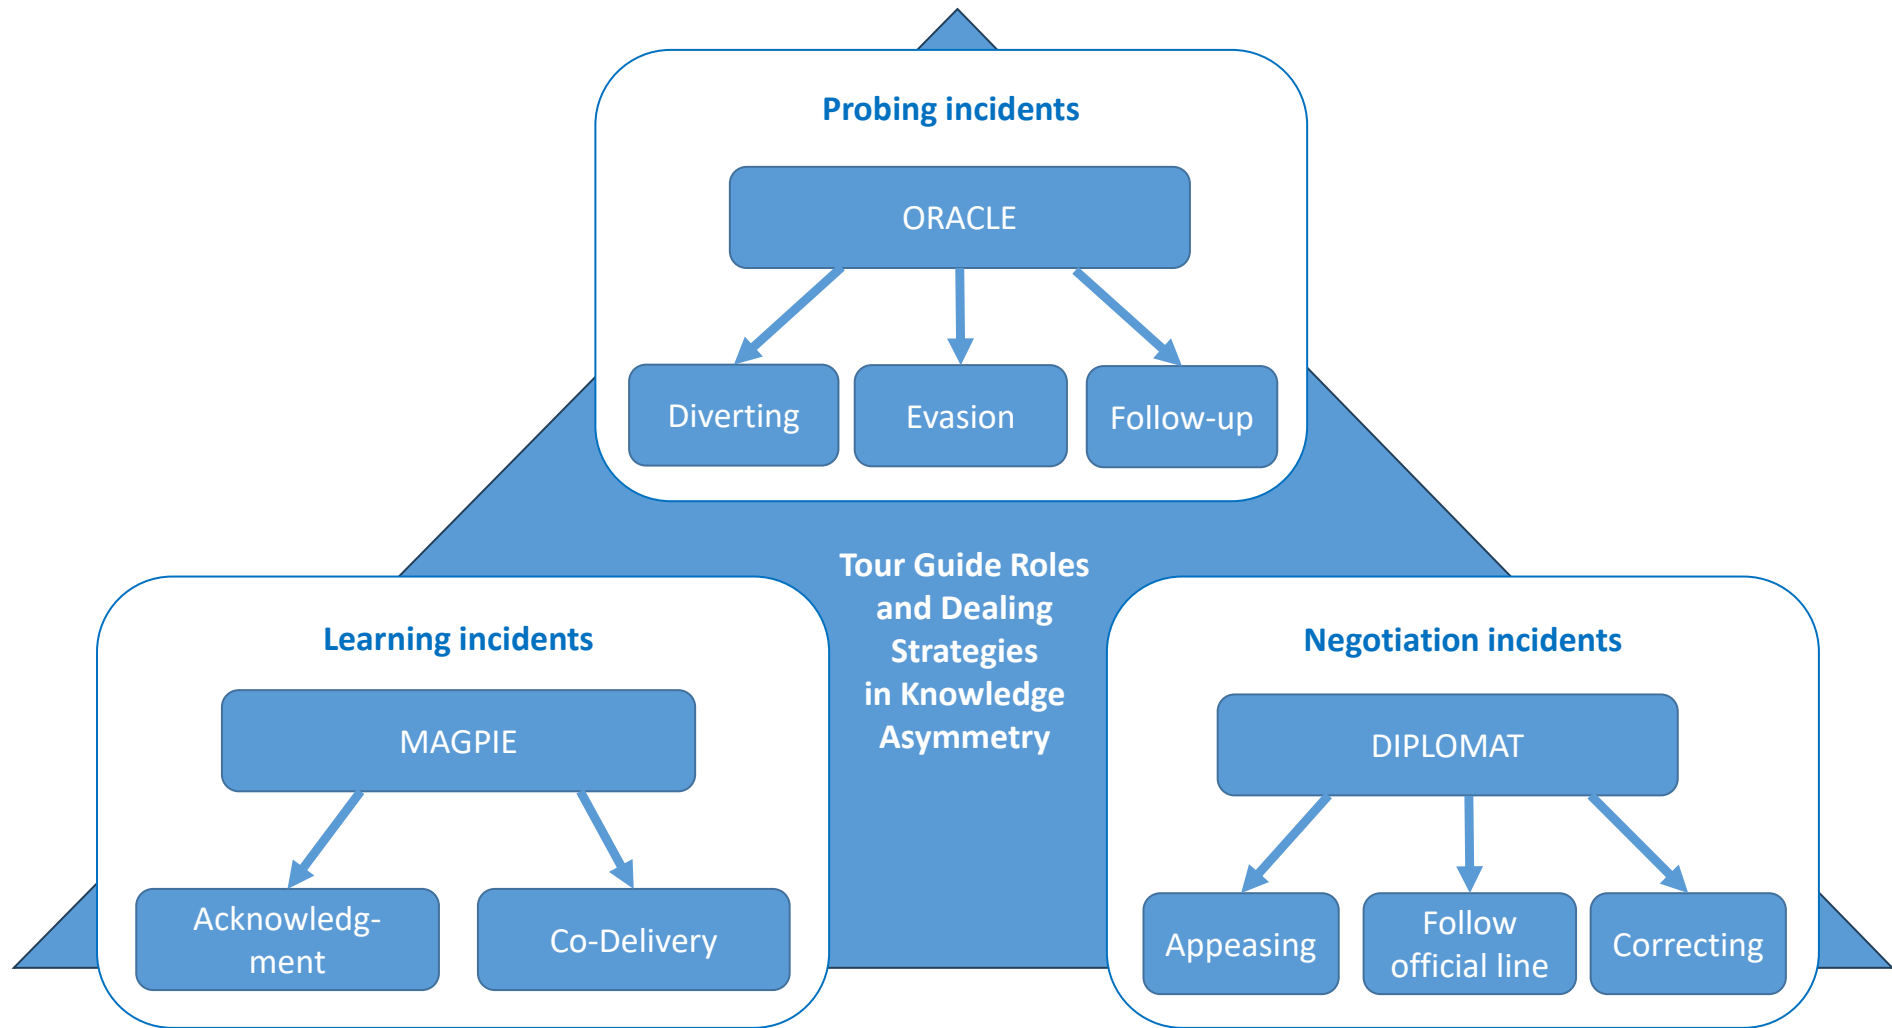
Probing incidents

ORACLE

Diverting

Evasion

Follow-up

Tour Guide Roles and Dealing Strategies in Knowledge Asymmetry

Learning incidents

MAGPIE

Acknowledg-ment

Co-Delivery

Negotiation incidents

DIPLOMAT

Appeasing

Follow official line

Correcting